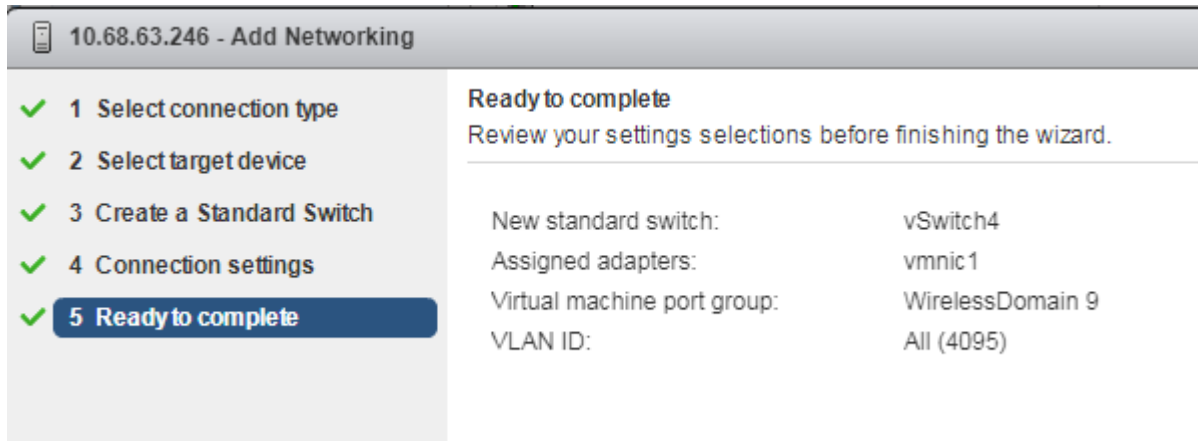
10.68.63.246 - Add Networking

1 Select connection type
2 Select target device
3 Create a Standard Switch
4 Connection settings
5 Ready to complete

Ready to complete
Review your settings selections before finishing the wizard.

| | |
|---|---|
| New standard switch: | vSwitch4 |
| Assigned adapters: | vmnic1 |
| Virtual machine port group: | WirelessDomain 9 |
| VLAN ID: | All (4095) |